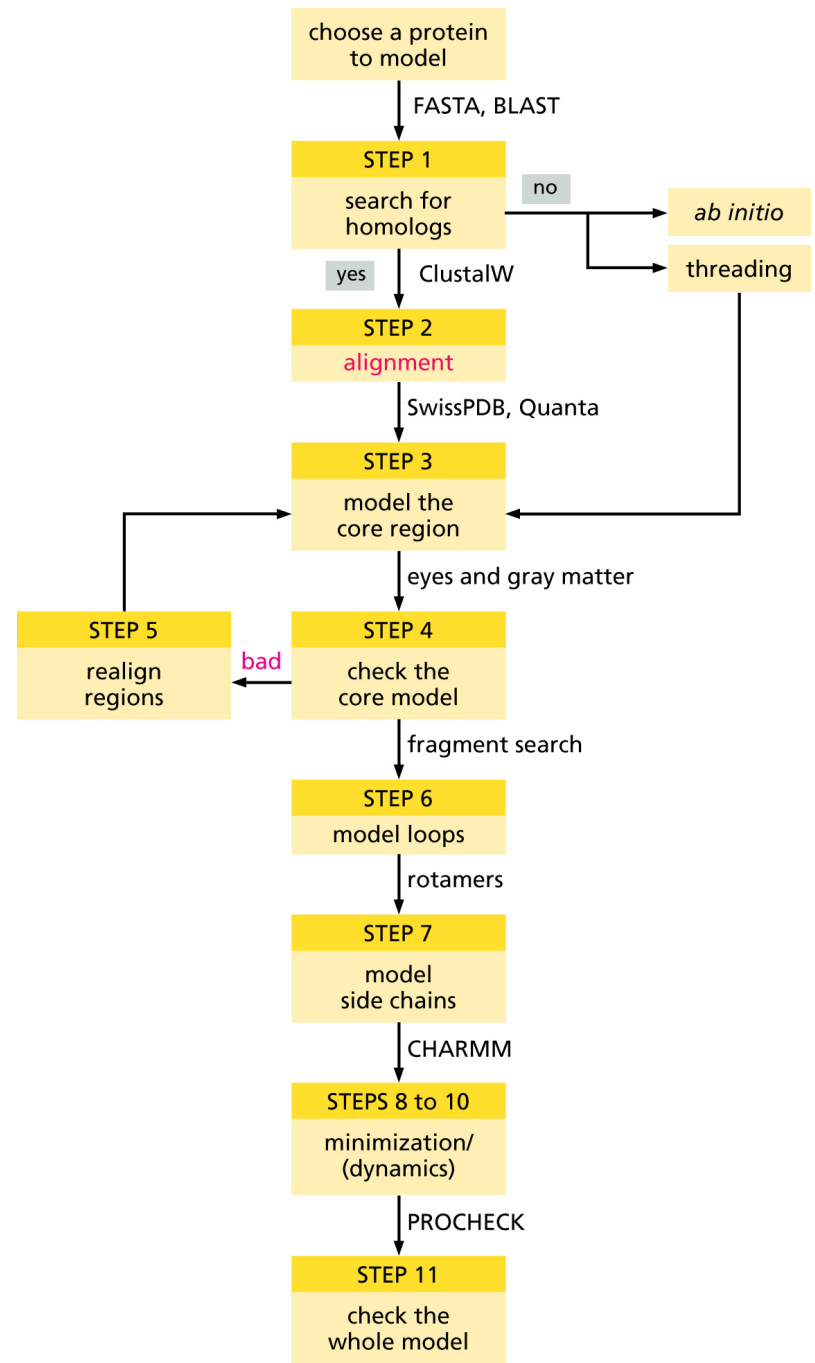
choose a protein to model

FASTA, BLAST

STEP 1

search for homologs

no

ab initio

threading

yes

ClustalW

STEP 2

alignment

SwissPDB, Quanta

STEP 3

model the core region

eyes and gray matter

STEP 5

realign regions

bad

STEP 4

check the core model

fragment search

STEP 6

model loops

rotamers

STEP 7

model side chains

CHARMM

STEPS 8 to 10

minimization/ (dynamics)

PROCHECK

STEP 11

check the whole model